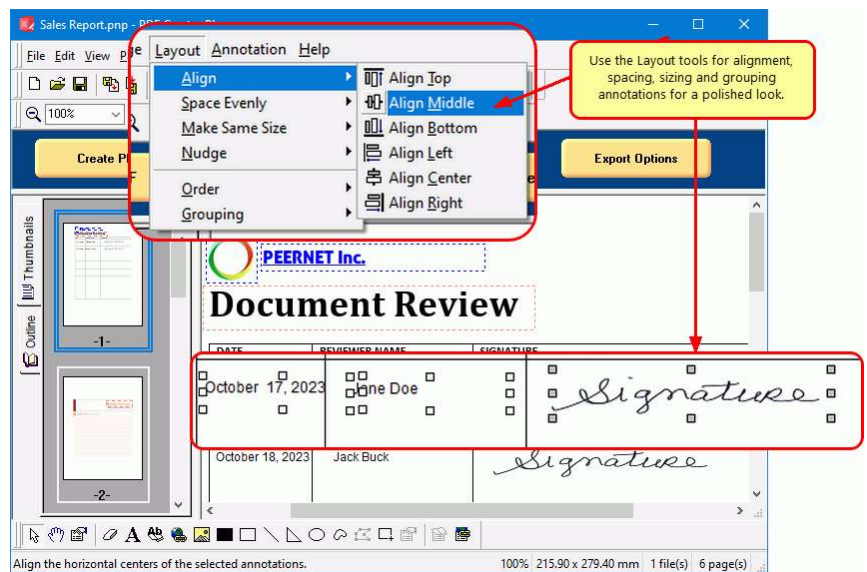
Sales Report.pnp - PDF Creator Pl

File Edit View Pa

Layout Annotation Help

Align
Space Evenly
Make Same Size
Nudge
Order
Grouping

Align Top
Align Middle
Align Bottom
Align Left
Align Center
Align Right

Use the Layout tools for alignment, spacing, sizing and grouping annotations for a polished look.

100%

Create P

Export Options

Thumbnails

Outline

-1-

-2-

PEERNET Inc.

Document Review

DATE | REVIEWER NAME | SIGNATURE

October 17, 2023 | Jane Doe | Signature

October 18, 2023 | Jack Buck | Signature

Align the horizontal centers of the selected annotations.

100% | 215.90 x 279.40 mm | 1 file(s) | 6 page(s)